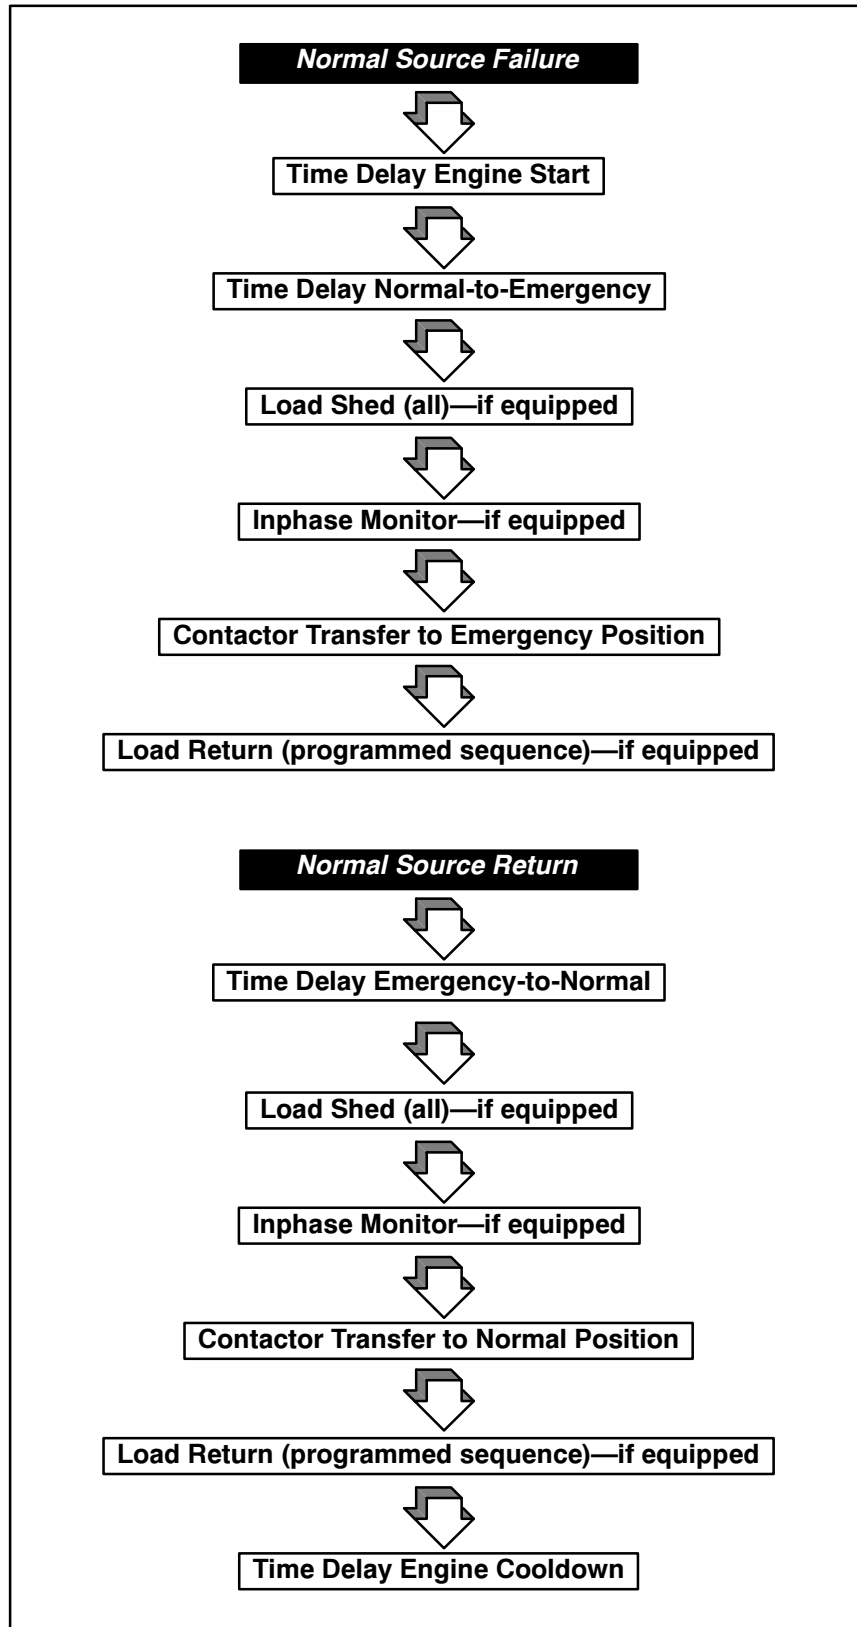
Normal Source Failure

Time Delay Engine Start

Time Delay Normal-to-Emergency

Load Shed (all)—if equipped

Inphase Monitor—if equipped

Contactor Transfer to Emergency Position

Load Return (programmed sequence)—if equipped

Normal Source Return

Time Delay Emergency-to-Normal

Load Shed (all)—if equipped

Inphase Monitor—if equipped

Contactor Transfer to Normal Position

Load Return (programmed sequence)—if equipped

Time Delay Engine Cooldown